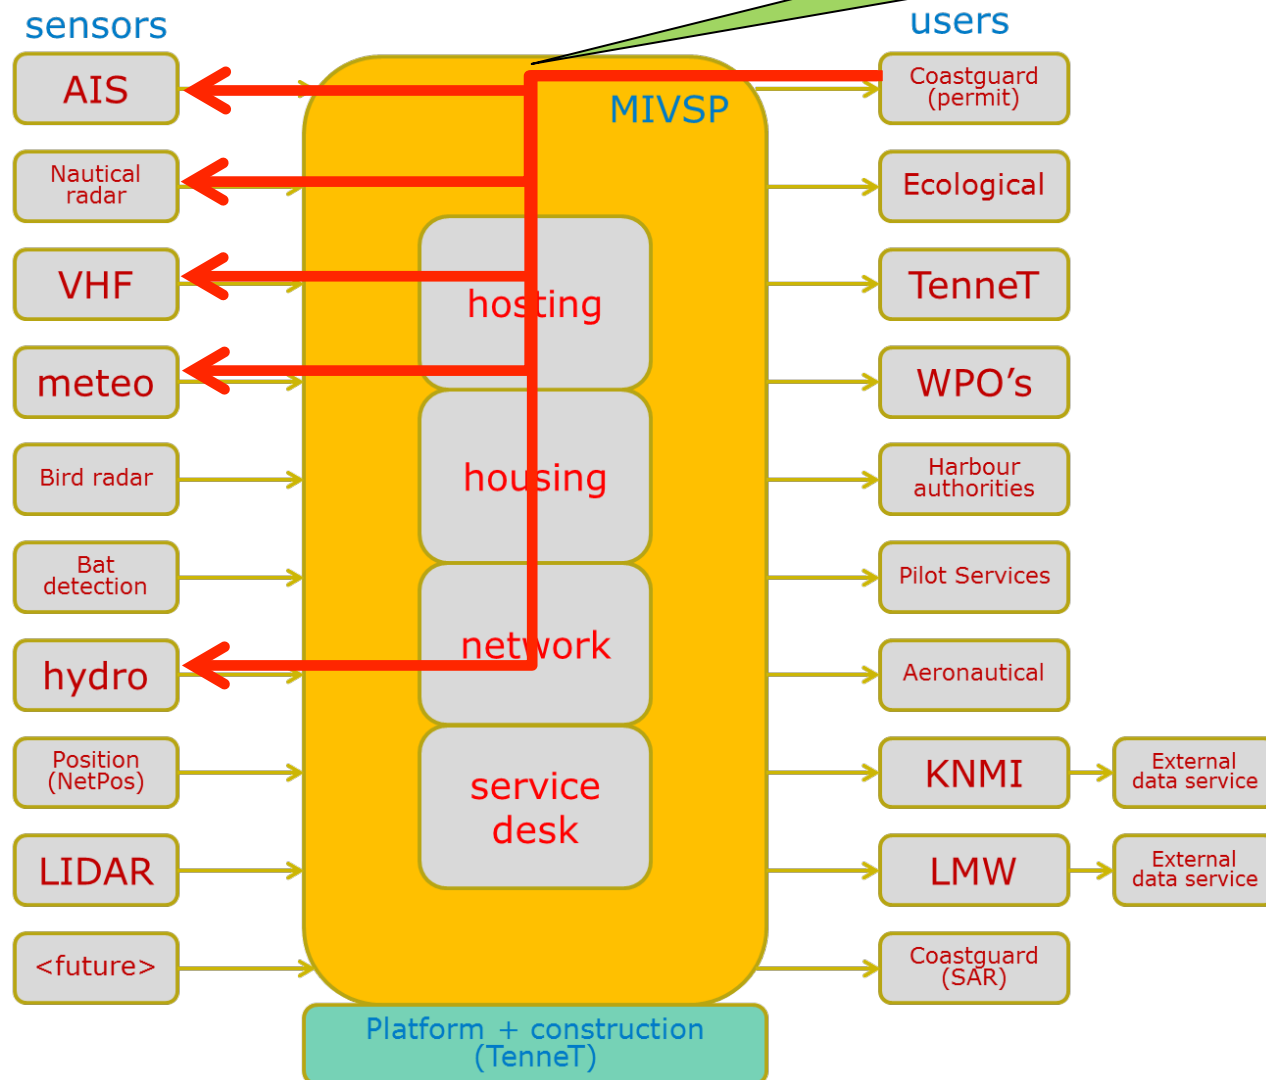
sensors

users

AIS

Nautical radar

VHF

meteo

Bird radar

Bat detection

hydro

Position (NetPos)

LIDAR

<future>

MIVSP

hosting

housing

network

service desk

Platform + construction (TenneT)

Coastguard (permit)

Ecological

TenneT

WPO’s

Harbour authorities

Pilot Services

Aeronautical

KNMI

External data service

LMW

External data service

Coastguard (SAR)